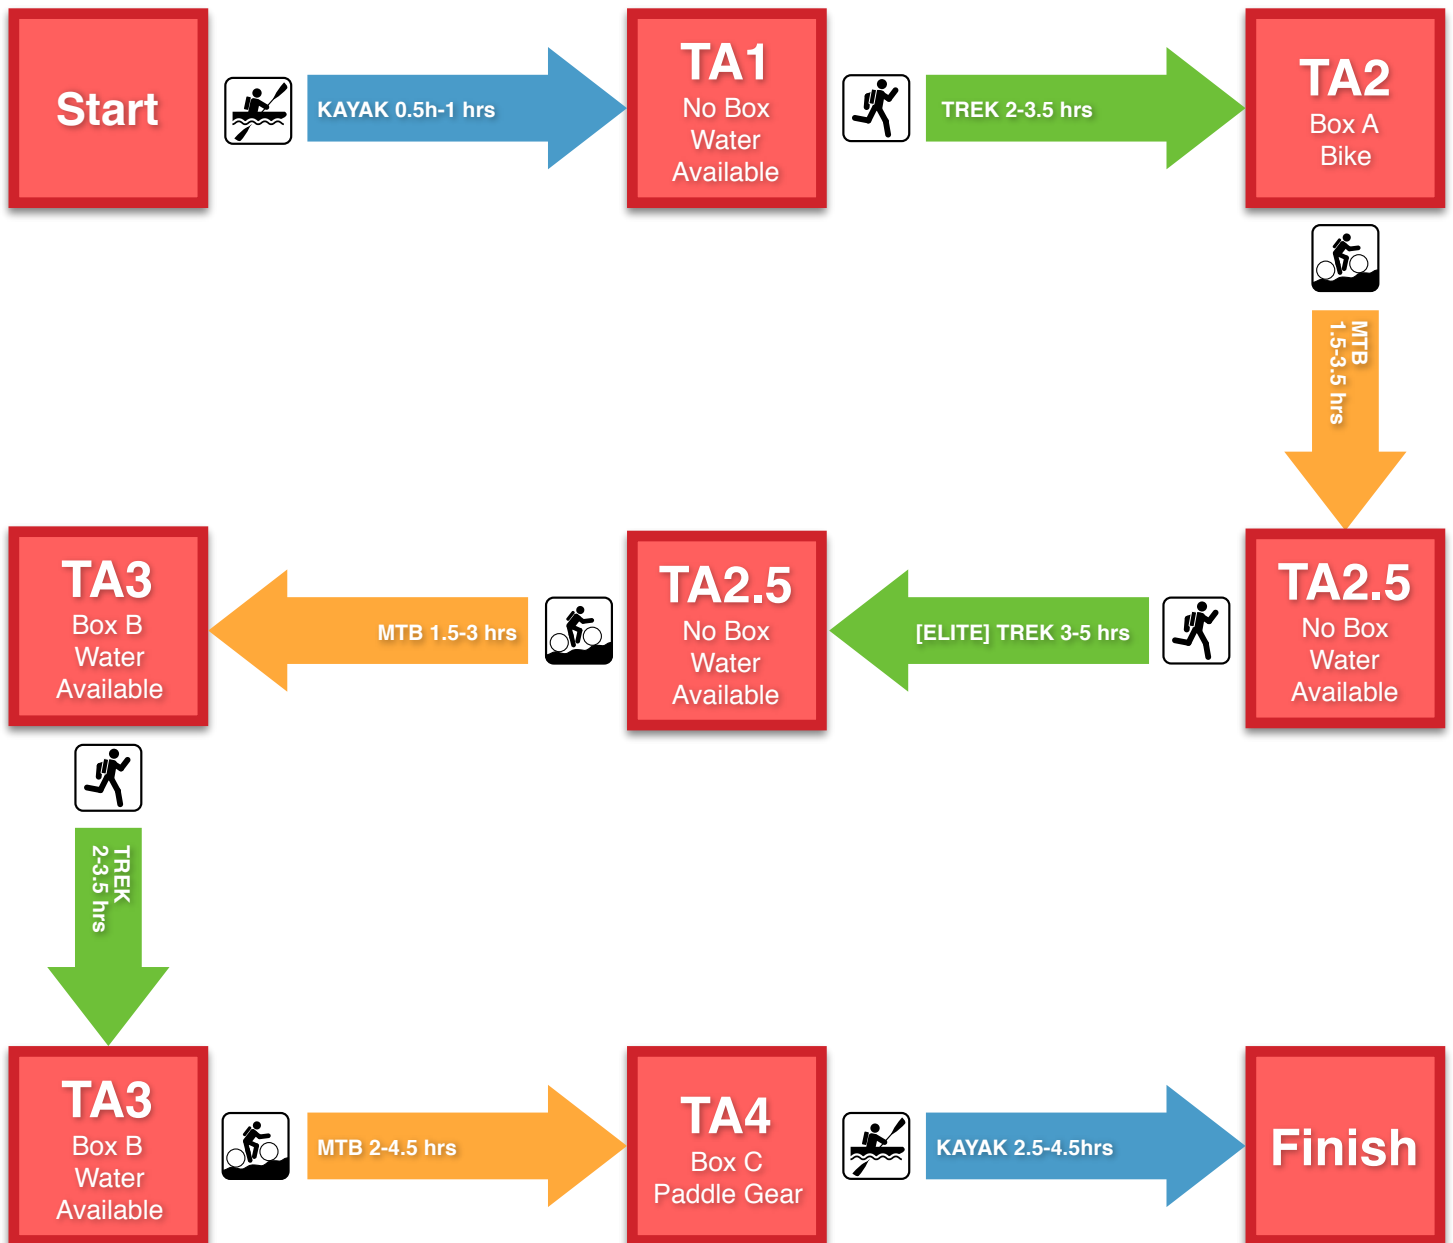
Start

KAYAK 0.5h-1 hrs

TA1
No Box
Water
Available

TREK 2-3.5 hrs

TA2
Box A
Bike

MTB
1.5-3.5 hrs

TA2.5
No Box
Water
Available

[ELITE] TREK 3-5 hrs

TA2.5
No Box
Water
Available

MTB 1.5-3 hrs

TA3
Box B
Water
Available

TREK
2-3.5 hrs

TA3
Box B
Water
Available

MTB 2-4.5 hrs

TA4
Box C
Paddle Gear

KAYAK 2.5-4.5hrs

Finish